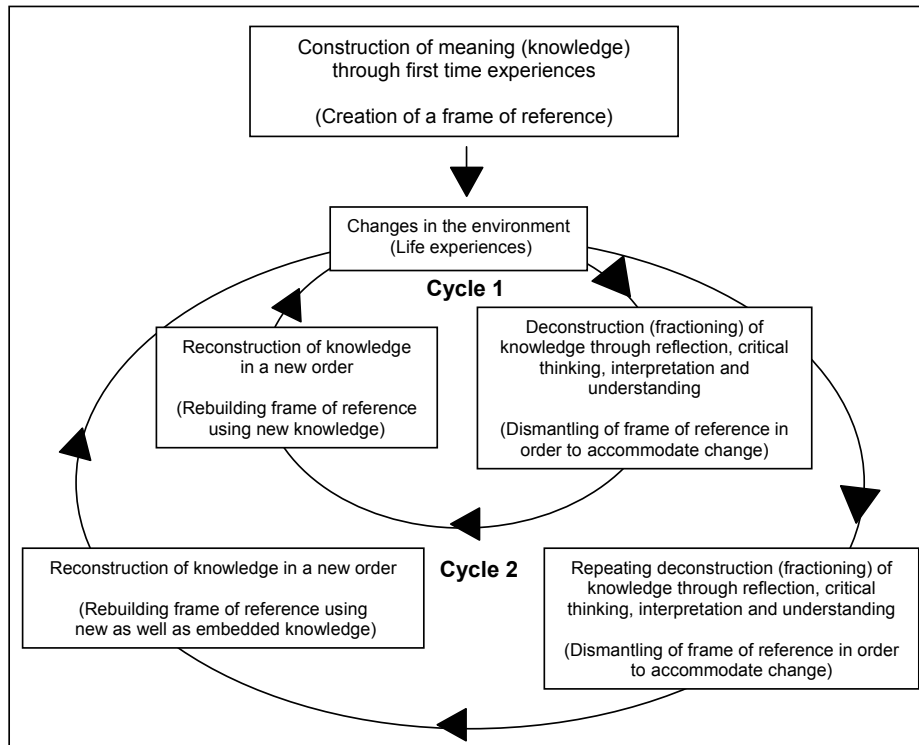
Construction of meaning (knowledge) through first time experiences

(Creation of a frame of reference)

Changes in the environment (Life experiences)

Cycle 1

Deconstruction (fractioning) of knowledge through reflection, critical thinking, interpretation and understanding

(Dismantling of frame of reference in order to accommodate change)

Reconstruction of knowledge in a new order

(Rebuilding frame of reference using new knowledge)

Cycle 2

Reconstruction of knowledge in a new order

(Rebuilding frame of reference using new as well as embedded knowledge)

Repeating deconstruction (fractioning) of knowledge through reflection, critical thinking, interpretation and understanding

(Dismantling of frame of reference in order to accommodate change)